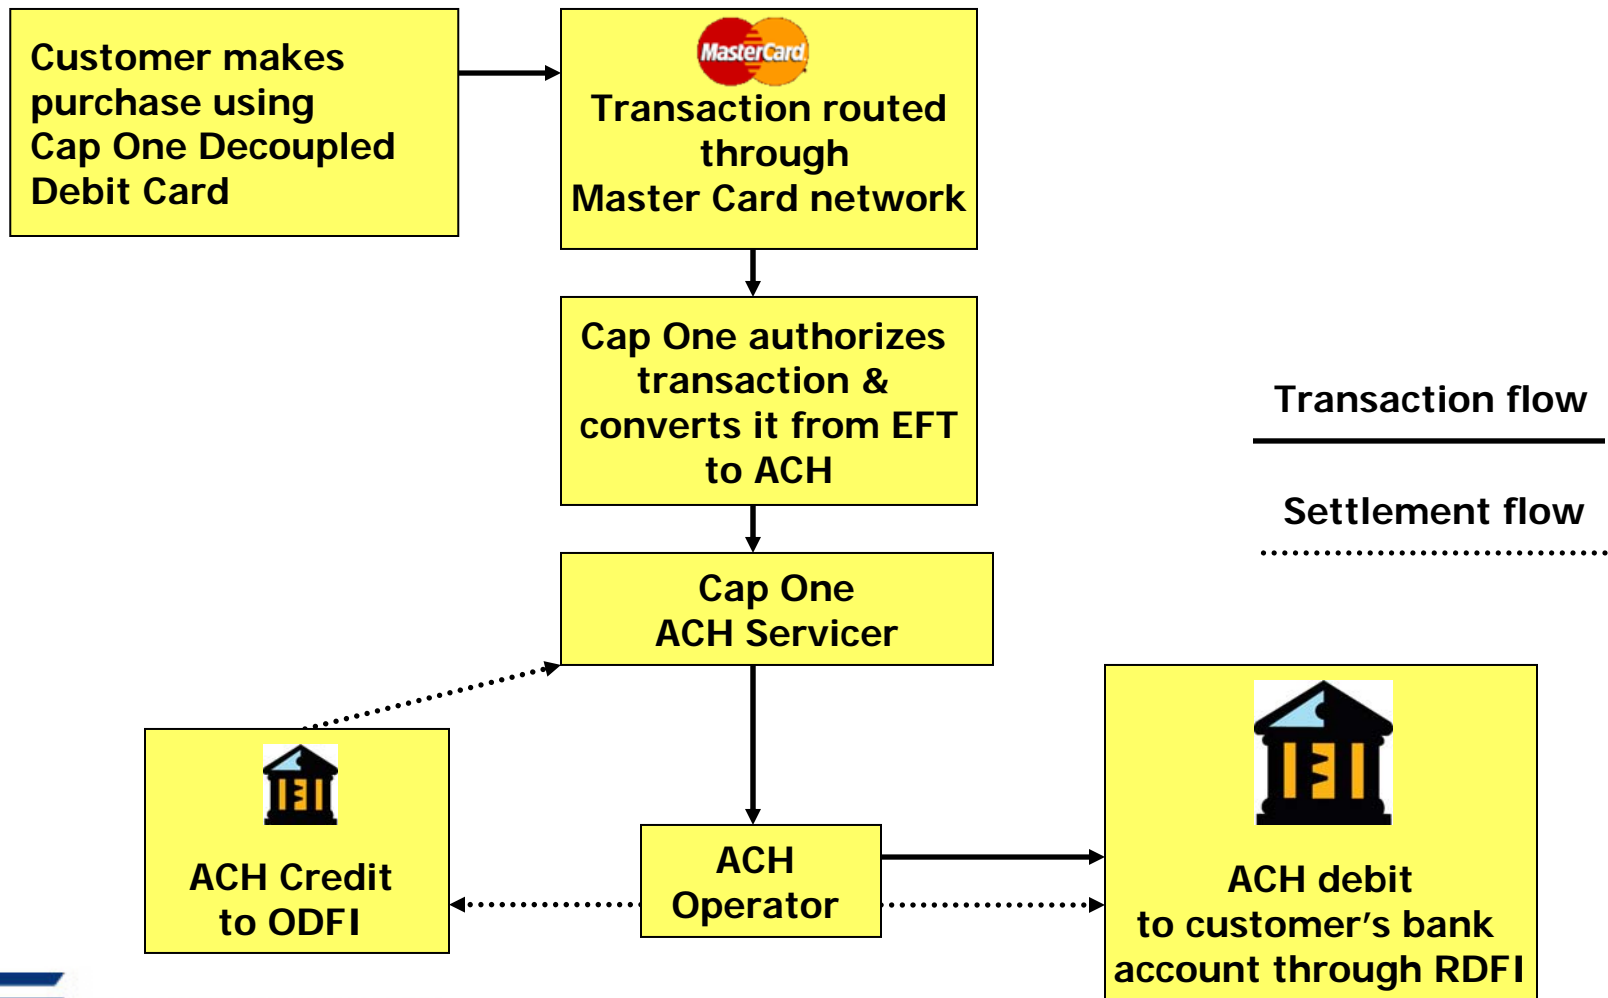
Customer makes purchase using Cap One Decoupled Debit Card

MasterCard

Transaction routed through Master Card network

Cap One authorizes transaction & converts it from EFT to ACH

Transaction flow

Settlement flow

Cap One ACH Servicer

ACH Credit to ODFI

ACH Operator

ACH debit to customer's bank account through RDFI